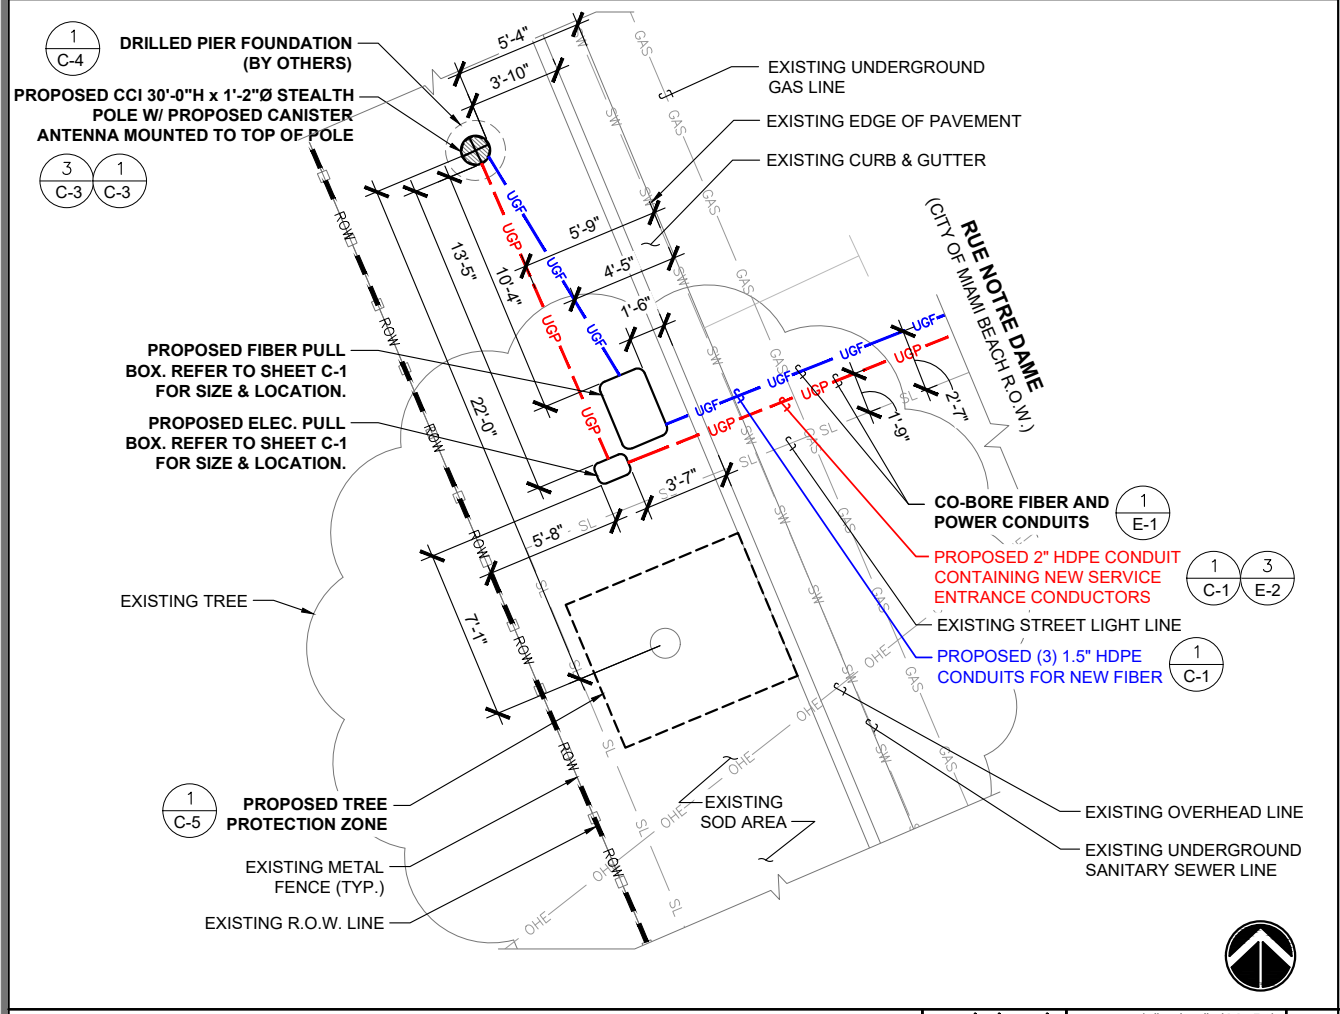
1
C-4
DRILLED PIER FOUNDATION (BY OTHERS)

PROPOSED CCI 30'-0"H x 1'-2"Ø STEALTH POLE W/ PROPOSED CANISTER ANTENNA MOUNTED TO TOP OF POLE

3
C-3
1
C-3

5'-4"
3'-10"
GAS
SW
EXISTING UNDERGROUND GAS LINE
EXISTING EDGE OF PAVEMENT
EXISTING CURB & GUTTER

UGF
UGP
5'-9"
13'-5"
10'-4"
4'-5"
1'-6"
ROW

RUE NOTRE DAME
(CITY OF MIAMI BEACH R.O.W.)

PROPOSED FIBER PULL BOX. REFER TO SHEET C-1 FOR SIZE & LOCATION.

PROPOSED ELEC. PULL BOX. REFER TO SHEET C-1 FOR SIZE & LOCATION.

22'-0"
UGF
UGP
SL
2'-7"
1'-9"
3'-7"
5'-8"

CO-BORE FIBER AND POWER CONDUITS
1
E-1

PROPOSED 2" HDPE CONDUIT CONTAINING NEW SERVICE ENTRANCE CONDUCTORS
1
C-1
3
E-2

EXISTING TREE
7'-1"

EXISTING STREET LIGHT LINE

PROPOSED (3) 1.5" HDPE CONDUITS FOR NEW FIBER
1
C-1

OHE

1
C-5
PROPOSED TREE PROTECTION ZONE

EXISTING SOD AREA

EXISTING OVERHEAD LINE

EXISTING UNDERGROUND SANITARY SEWER LINE

EXISTING METAL FENCE (TYP.)

EXISTING R.O.W. LINE